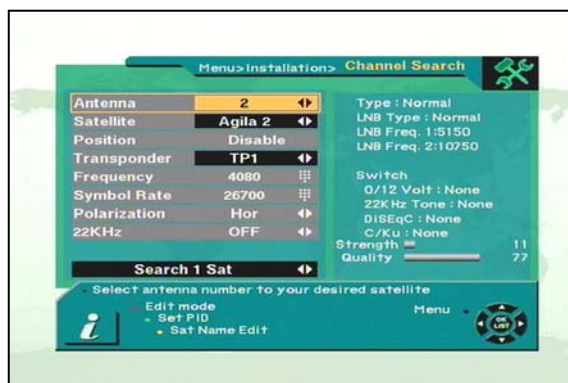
Menu>Installation> Channel Search

| | |
|---|---|
| Antenna | 2 |
| Satellite | Agila 2 |
| Position | Disable |
| Transponder | TP1 |
| Frequency | 4080 |
| Symbol Rate | 26700 |
| Polarization | Hor |
| 22KHz | OFF |

Search 1 Sat

Type : Normal
LNB Type : Normal
LNB Freq. 1:5150
LNB Freq. 2:10750

Switch
0/12 Volt : None
22KHz Tone : None
DiSEqC : None
C/Ku : None
Strength 11
Quality 77

Select antenna number to your desired satellite

Edit mode
Set PID
Sat Name Edit

Menu

OK
LIST